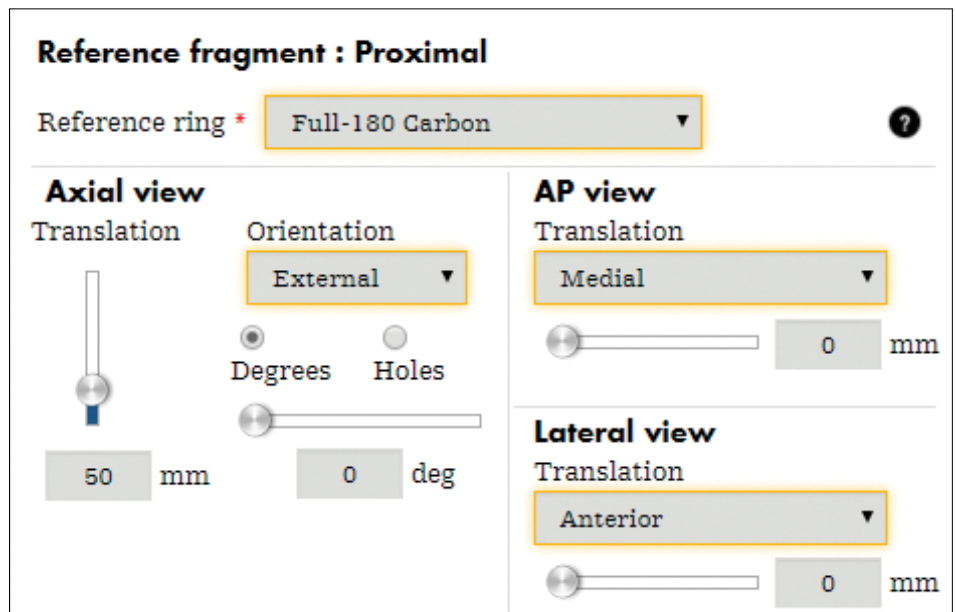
Reference fragment : Proximal

Reference ring * Full-180 Carbon ▼ ?

Axial view

Translation

50 mm

Orientation

External ▼

Degrees Holes

0 deg

AP view

Translation

Medial ▼

0 mm

Lateral view

Translation

Anterior ▼

0 mm